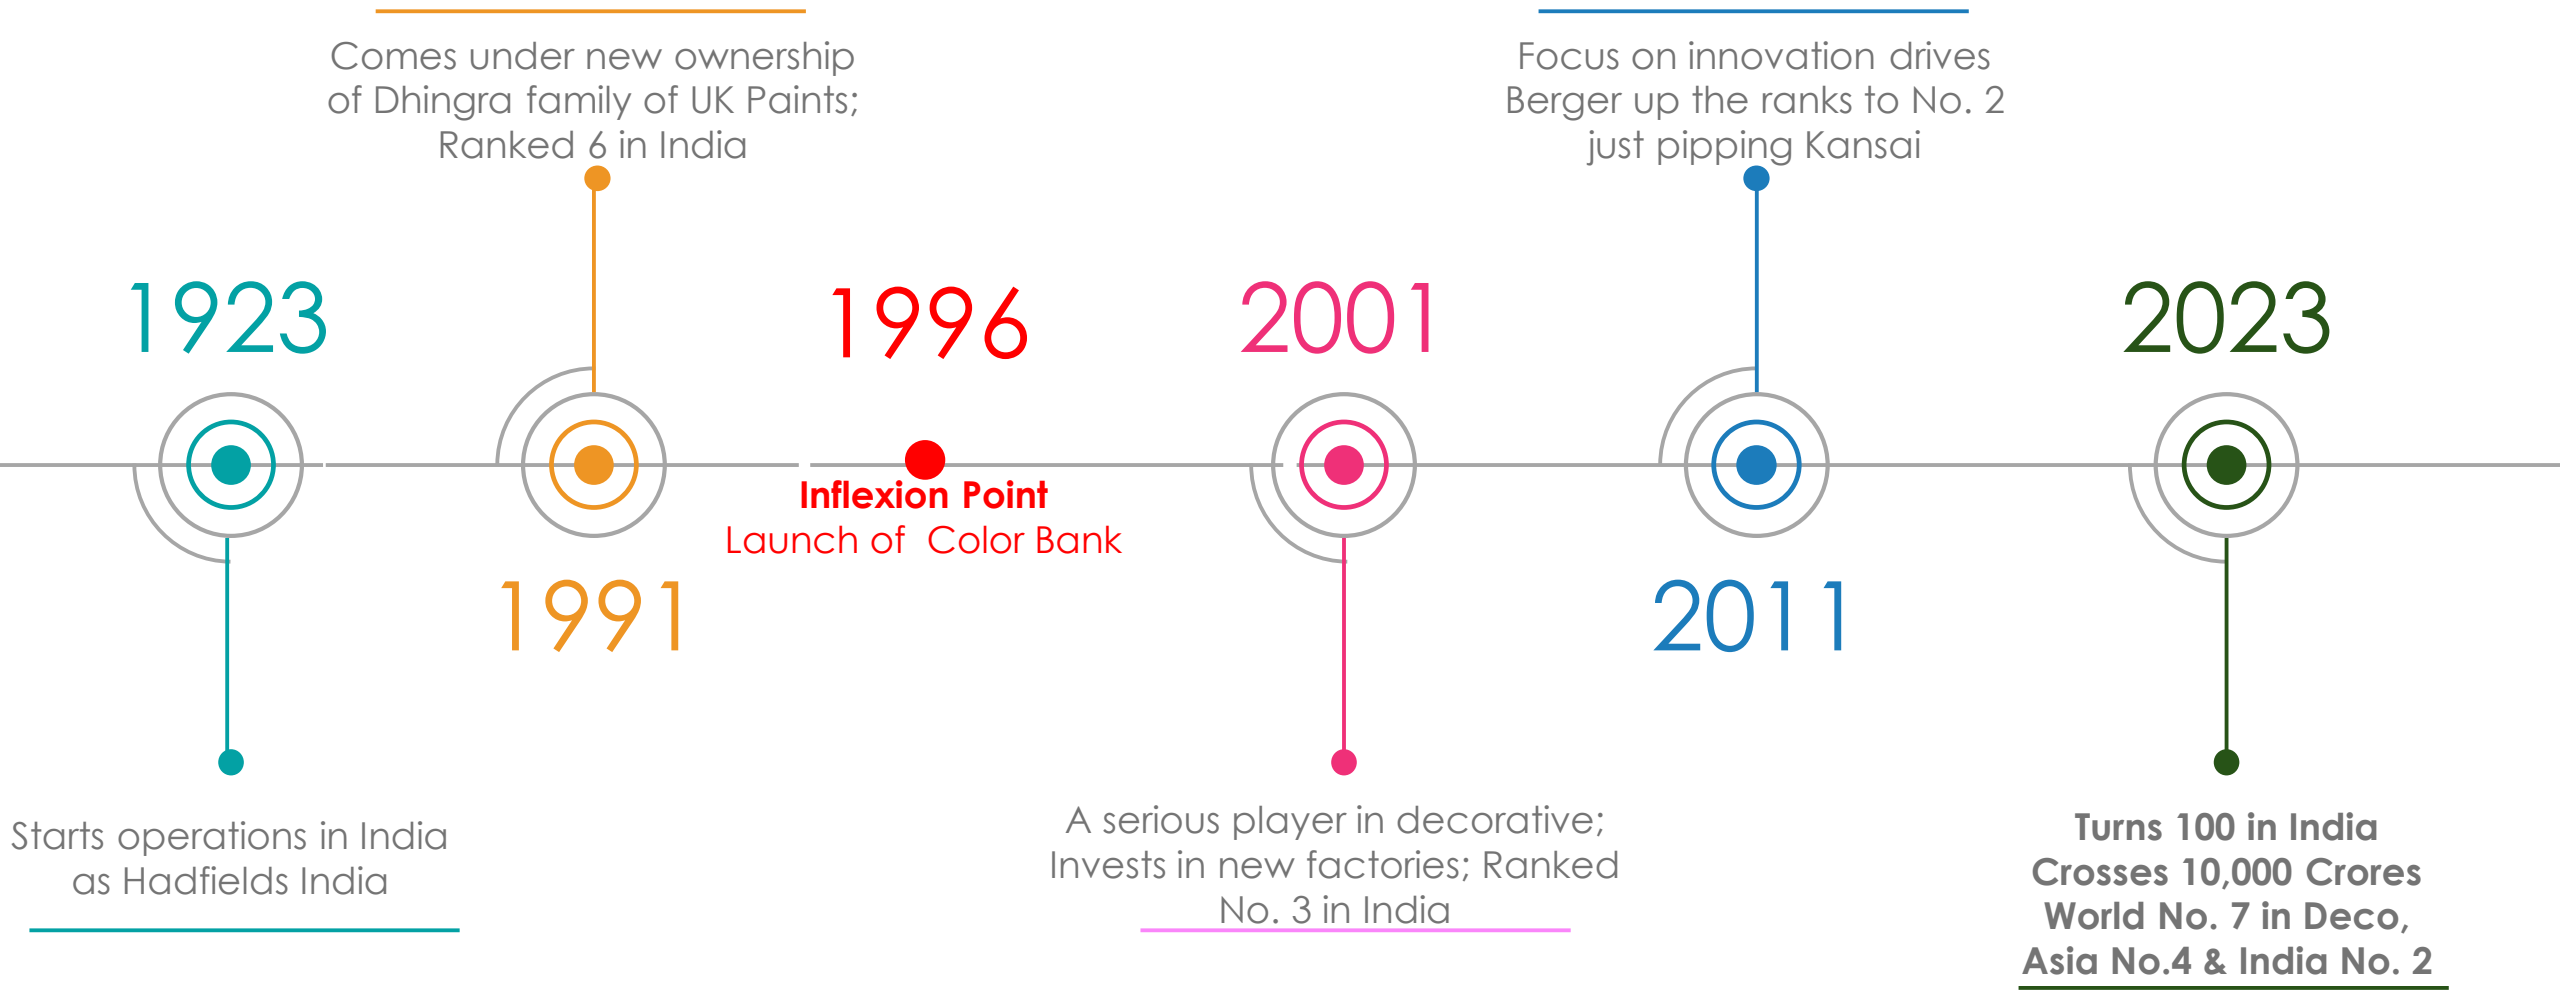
Comes under new ownership of Dhingra family of UK Paints; Ranked 6 in India

Focus on innovation drives Berger up the ranks to No. 2 just pipping Kansai

1923

1996

2001

2023

Inflexion Point
Launch of Color Bank

1991

2011

Starts operations in India as Hadfields India

A serious player in decorative; Invests in new factories; Ranked No. 3 in India

Turns 100 in India
Crosses 10,000 Crores
World No. 7 in Deco,
Asia No.4 & India No. 2